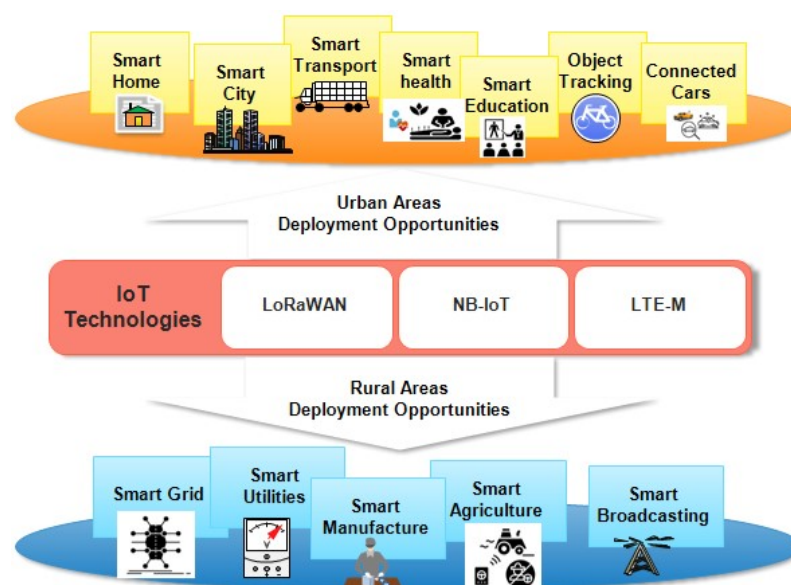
Smart Home

Smart City

Smart Transport

Smart health

Smart Education

Object Tracking

Connected Cars

Urban Areas
Deployment Opportunities

IoT Technologies

LoRaWAN

NB-IoT

LTE-M

Rural Areas
Deployment Opportunities

Smart Grid

Smart Utilities

Smart Manufacture

Smart Agriculture

Smart Broadcasting